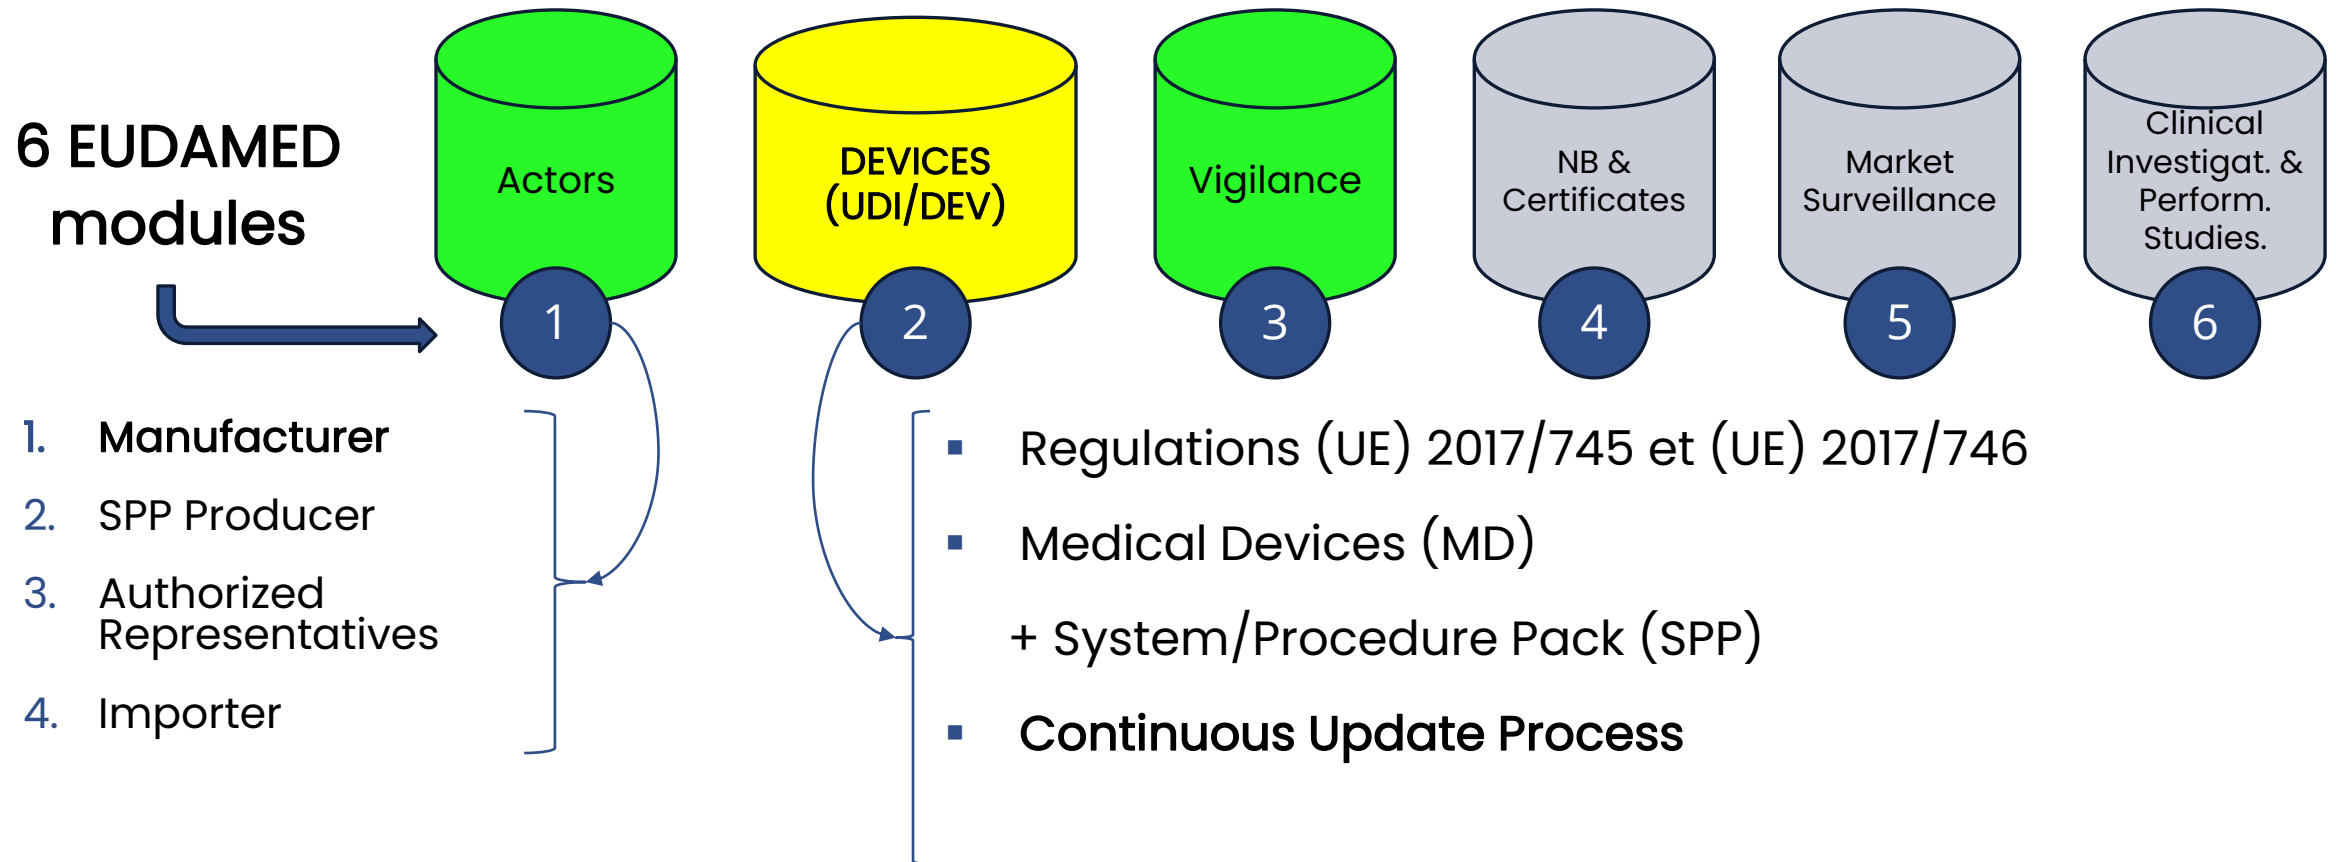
6 EUDAMED modules

Actors
1

DEVICES (UDI/DEV)
2

Vigilance
3

NB & Certificates
4

Market Surveillance
5

Clinical Investigat. & Perform. Studies.
6

1. Manufacturer
2. SPP Producer
3. Authorized Representatives
4. Importer

▪ Regulations (UE) 2017/745 et (UE) 2017/746
▪ Medical Devices (MD)
+ System/Procedure Pack (SPP)
▪ Continuous Update Process